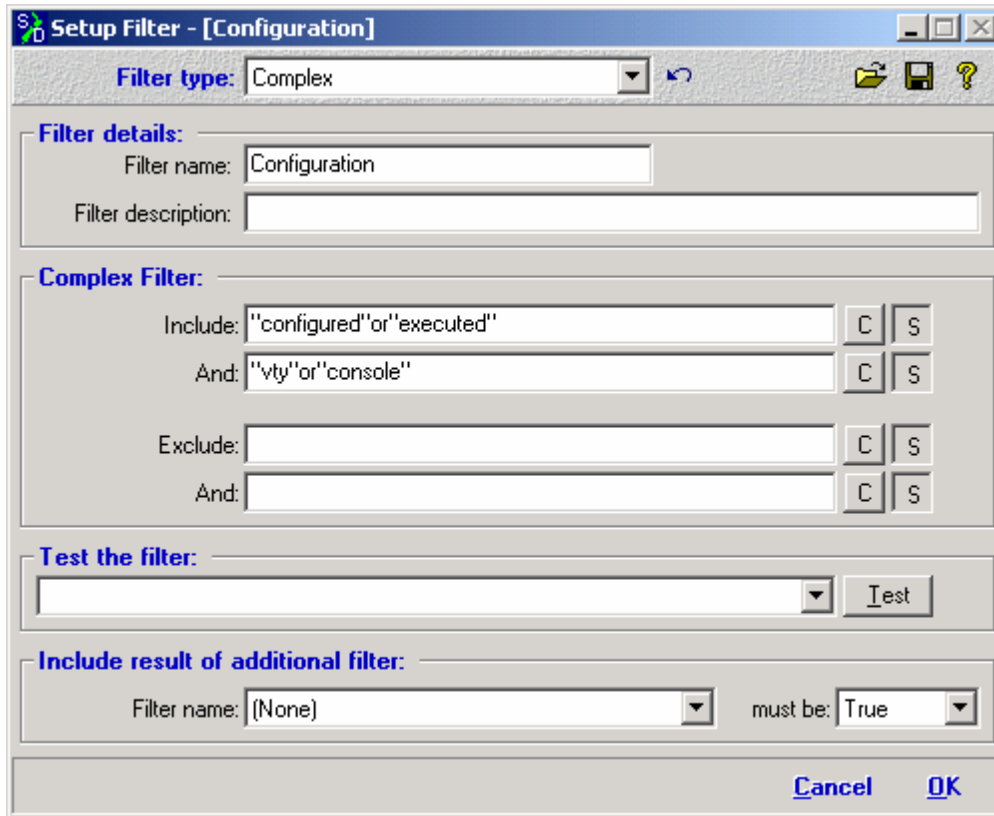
Setup Filter - [Configuration]

Filter type: Complex

Filter details:
Filter name: Configuration
Filter description:

Complex Filter:
Include: "configured"or"executed" C S
And: "vty"or"console" C S

Exclude: C S
And: C S

Test the filter:
Test

Include result of additional filter:
Filter name: (None) must be: True

Cancel OK